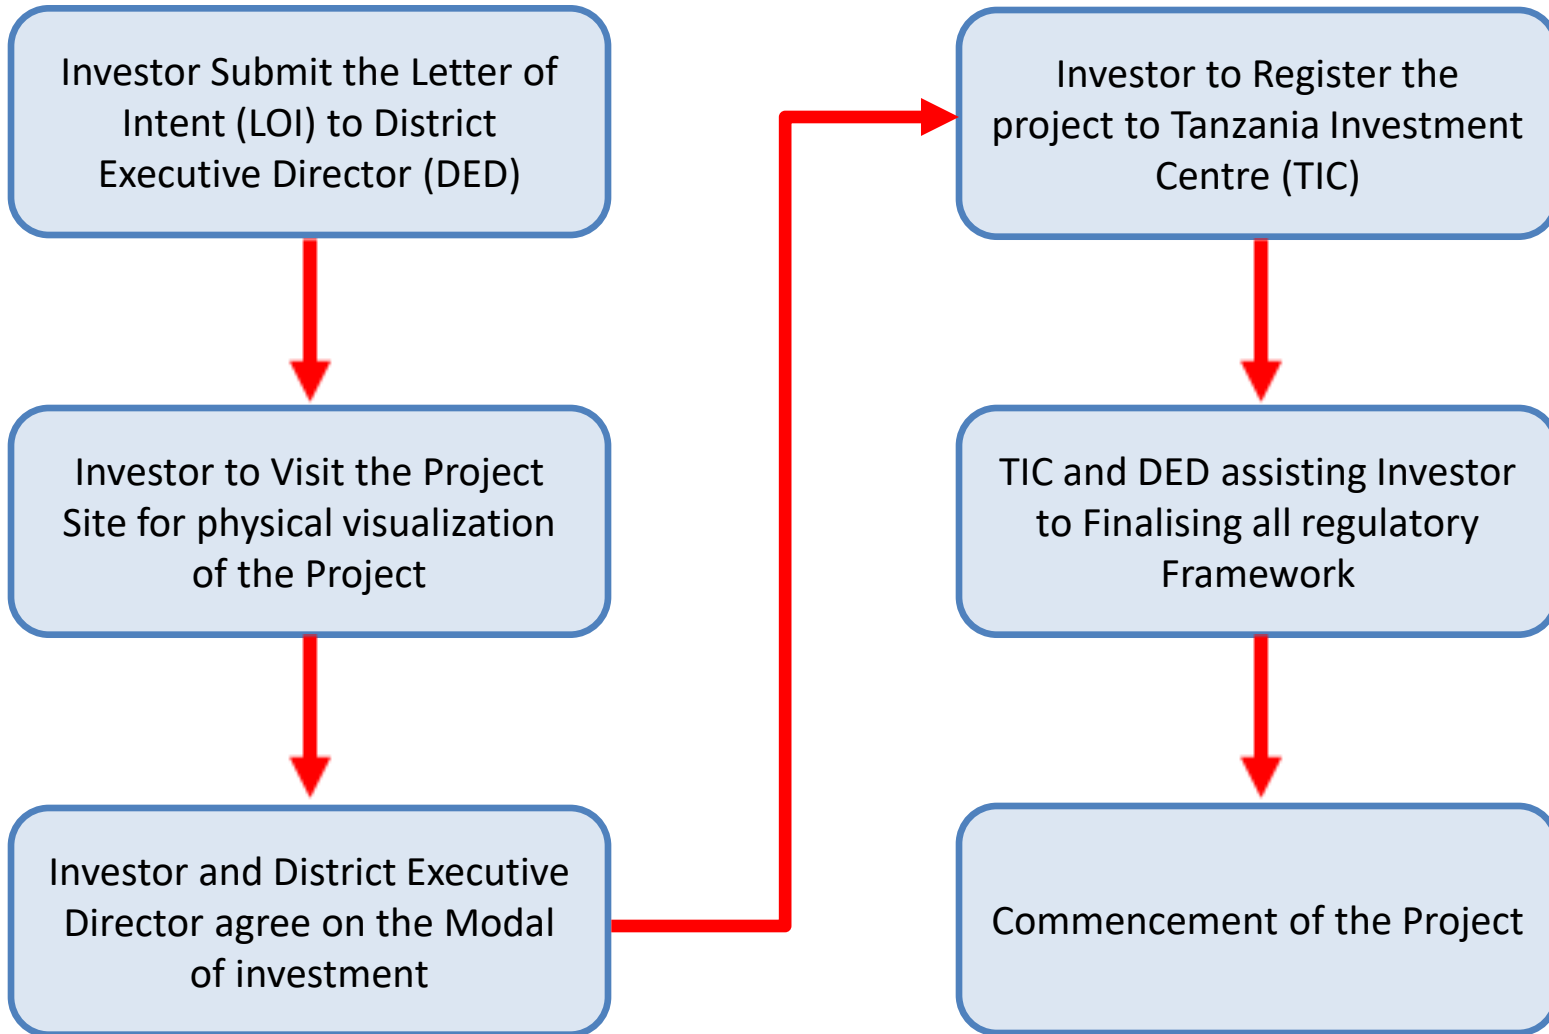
Investor Submit the Letter of Intent (LOI) to District Executive Director (DED)

Investor to Visit the Project Site for physical visualization of the Project

Investor and District Executive Director agree on the Modal of investment

Investor to Register the project to Tanzania Investment Centre (TIC)

TIC and DED assisting Investor to Finalising all regulatory Framework

Commencement of the Project